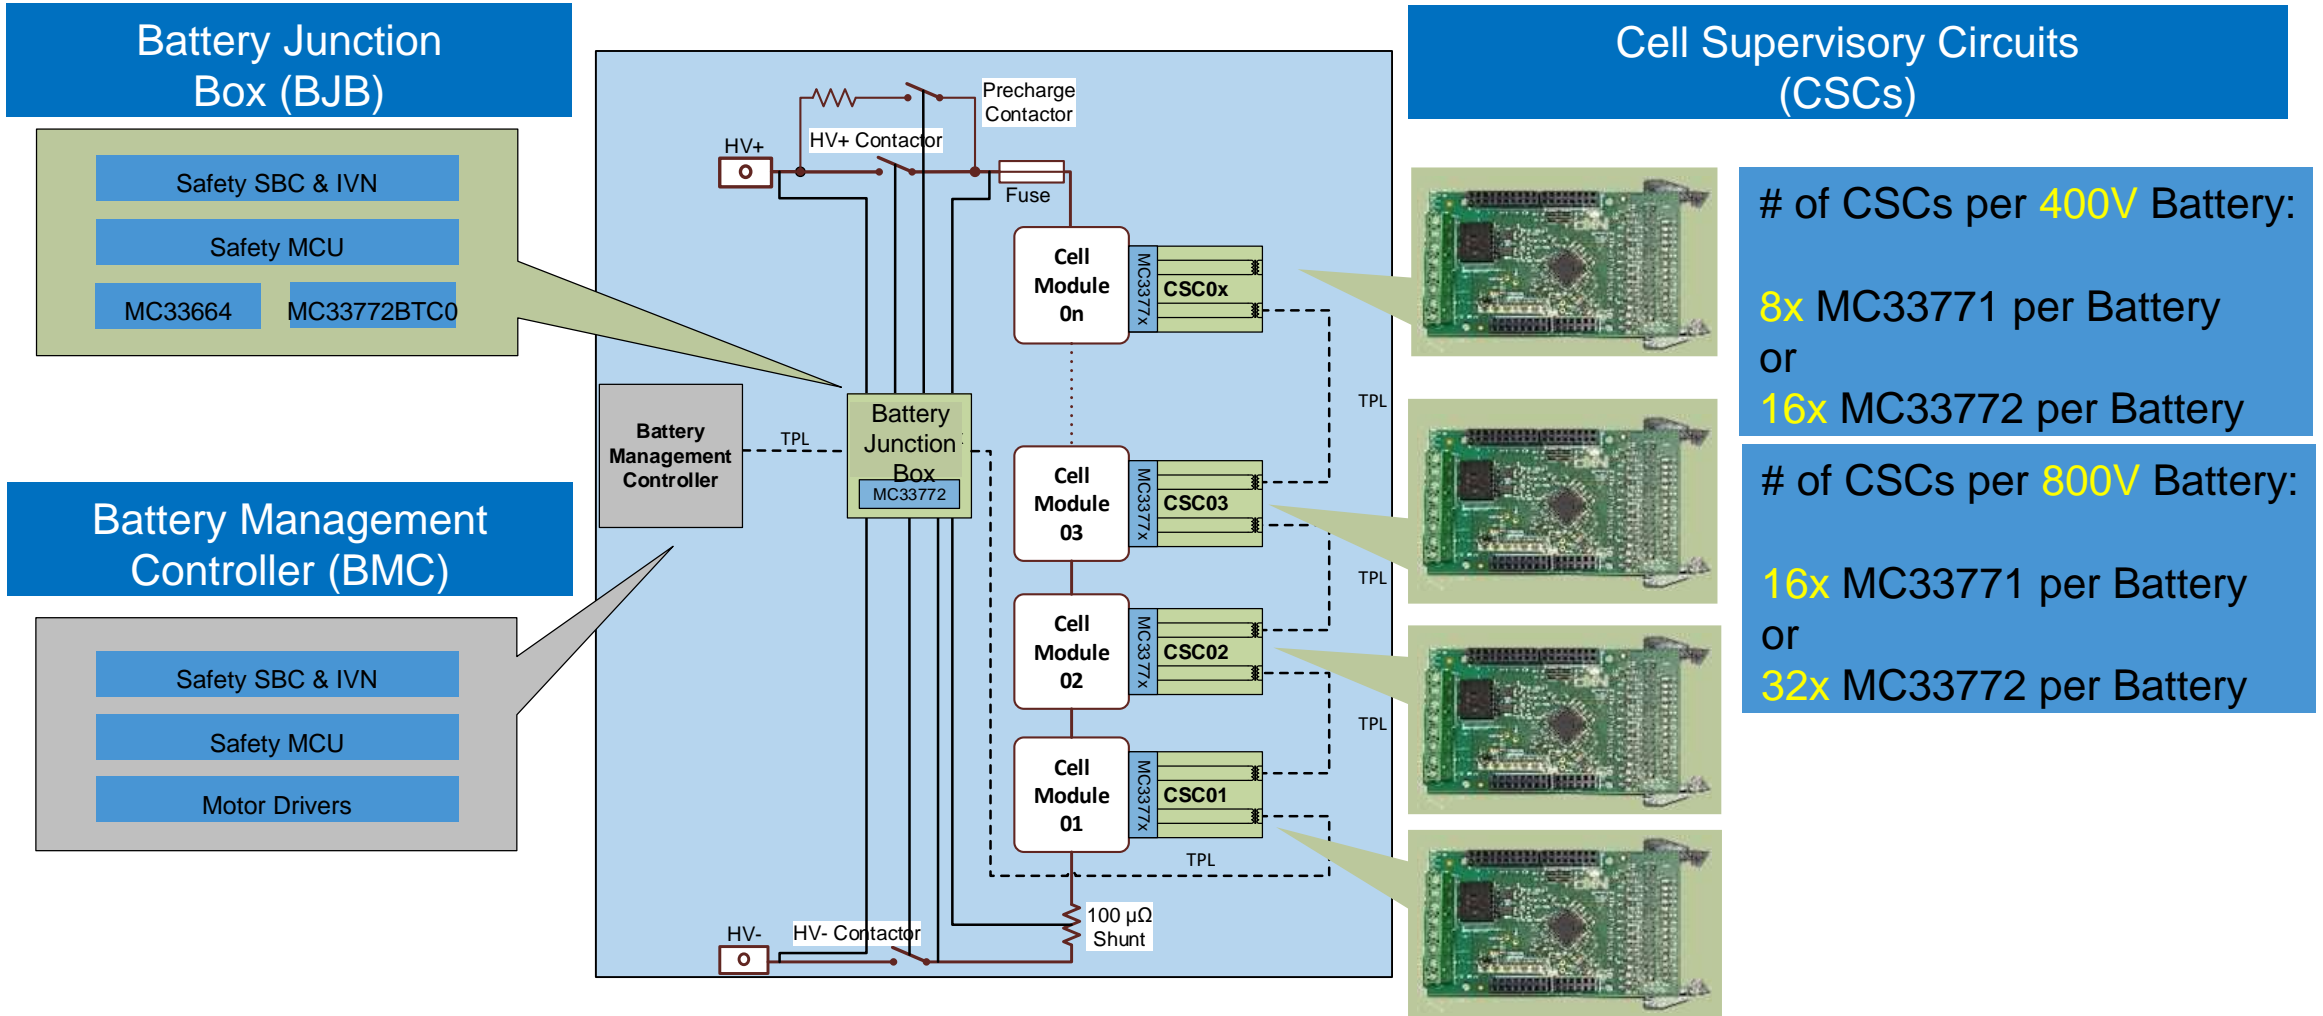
Battery Junction Box (BJB)

Safety SBC & IVN

Safety MCU

MC33664

MC33772BTC0

Battery Management Controller (BMC)

Safety SBC & IVN

Safety MCU

Motor Drivers

Precharge Contactor

HV+

HV+ Contactor

Fuse

Cell Module 0n

MC3377x

CSC0x

Battery Management Controller

TPL

Battery Junction Box

MC33772

TPL

Cell Module 03

MC3377x

CSC03

TPL

Cell Module 02

MC3377x

CSC02

TPL

Cell Module 01

MC3377x

CSC01

TPL

100 µΩ Shunt

HV-

HV- Contactor

Cell Supervisory Circuits (CSCs)

# of CSCs per 400V Battery:

8x MC33771 per Battery
or
16x MC33772 per Battery

# of CSCs per 800V Battery:

16x MC33771 per Battery
or
32x MC33772 per Battery